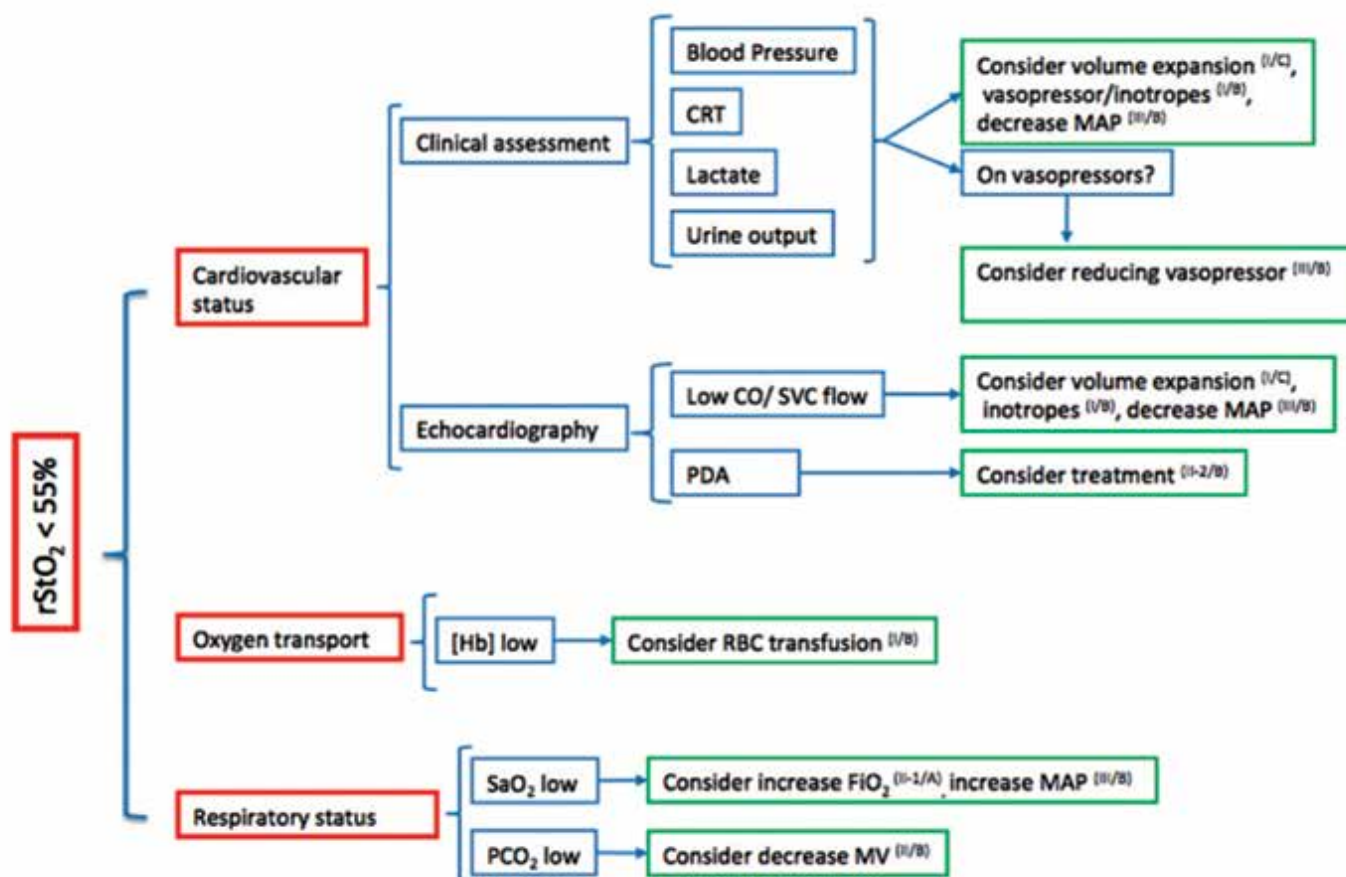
$rStO_2$ < 55%

Cardiovascular status

Clinical assessment

Blood Pressure

CRT

Lactate

Urine output

Consider volume expansion $^{(I/C)}$, vasopressor/inotropes $^{(I/B)}$, decrease MAP $^{(III/B)}$

On vasopressors?

Consider reducing vasopressor $^{(III/B)}$

Echocardiography

Low CO/ SVC flow

Consider volume expansion $^{(I/C)}$, inotropes $^{(I/B)}$, decrease MAP $^{(III/B)}$

PDA

Consider treatment $^{(II-2/B)}$

Oxygen transport

[Hb] low

Consider RBC transfusion $^{(I/B)}$

Respiratory status

$SaO_2$ low

Consider increase $FiO_2$ $^{(II-1/A)}$, increase MAP $^{(III/B)}$

$PCO_2$ low

Consider decrease MV $^{(II/B)}$